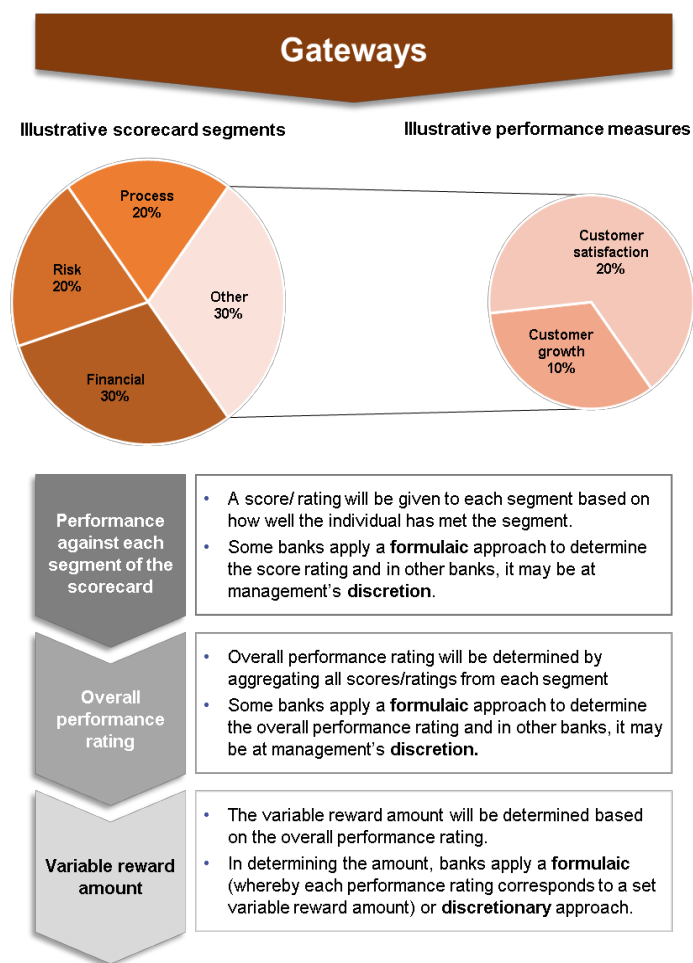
Gateways

Illustrative scorecard segments

Illustrative performance measures

Process
20%

Risk
20%

Other
30%

Financial
30%

Customer satisfaction
20%

Customer growth
10%

Performance against each segment of the scorecard

• A score/ rating will be given to each segment based on how well the individual has met the segment.
• Some banks apply a **formulaic** approach to determine the score rating and in other banks, it may be at management's **discretion**.

Overall performance rating

• Overall performance rating will be determined by aggregating all scores/ratings from each segment
• Some banks apply a **formulaic** approach to determine the overall performance rating and in other banks, it may be at management's **discretion.**

Variable reward amount

• The variable reward amount will be determined based on the overall performance rating.
• In determining the amount, banks apply a **formulaic** (whereby each performance rating corresponds to a set variable reward amount) or **discretionary** approach.